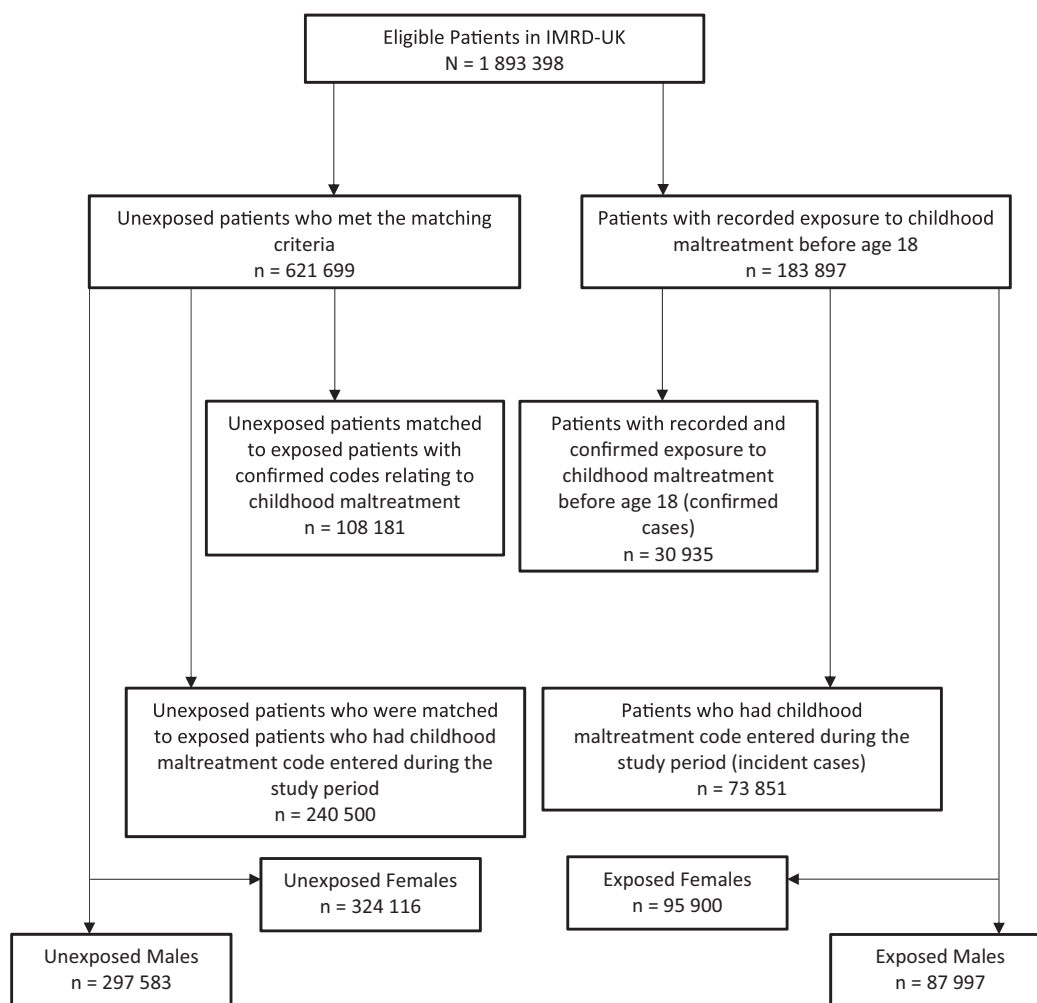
Eligible Patients in IMRD-UK
N = 1 893 398

Unexposed patients who met the matching criteria
n = 621 699

Patients with recorded exposure to childhood maltreatment before age 18
n = 183 897

Unexposed patients matched to exposed patients with confirmed codes relating to childhood maltreatment
n = 108 181

Patients with recorded and confirmed exposure to childhood maltreatment before age 18 (confirmed cases)
n = 30 935

Unexposed patients who were matched to exposed patients who had childhood maltreatment code entered during the study period
n = 240 500

Patients who had childhood maltreatment code entered during the study period (incident cases)
n = 73 851

Unexposed Females
n = 324 116

Exposed Females
n = 95 900

Unexposed Males
n = 297 583

Exposed Males
n = 87 997